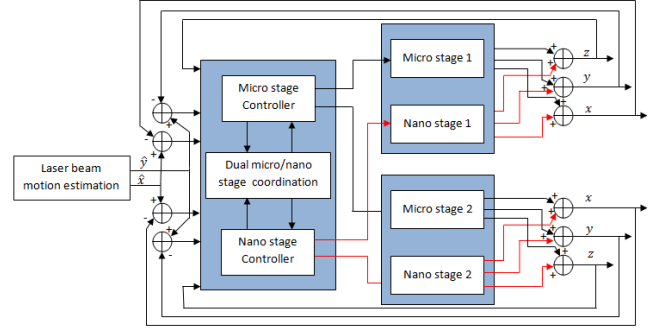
Laser beam motion estimation

$\hat{y}$

$\hat{x}$

Micro stage Controller

Dual micro/nano stage coordination

Nano stage Controller

Micro stage 1

Nano stage 1

Micro stage 2

Nano stage 2

$z$

$y$

$x$

$x$

$y$

$z$

+

-

+

-

+

-

+

-

+

+

+

+

+

+

+

+

+

+

+

+